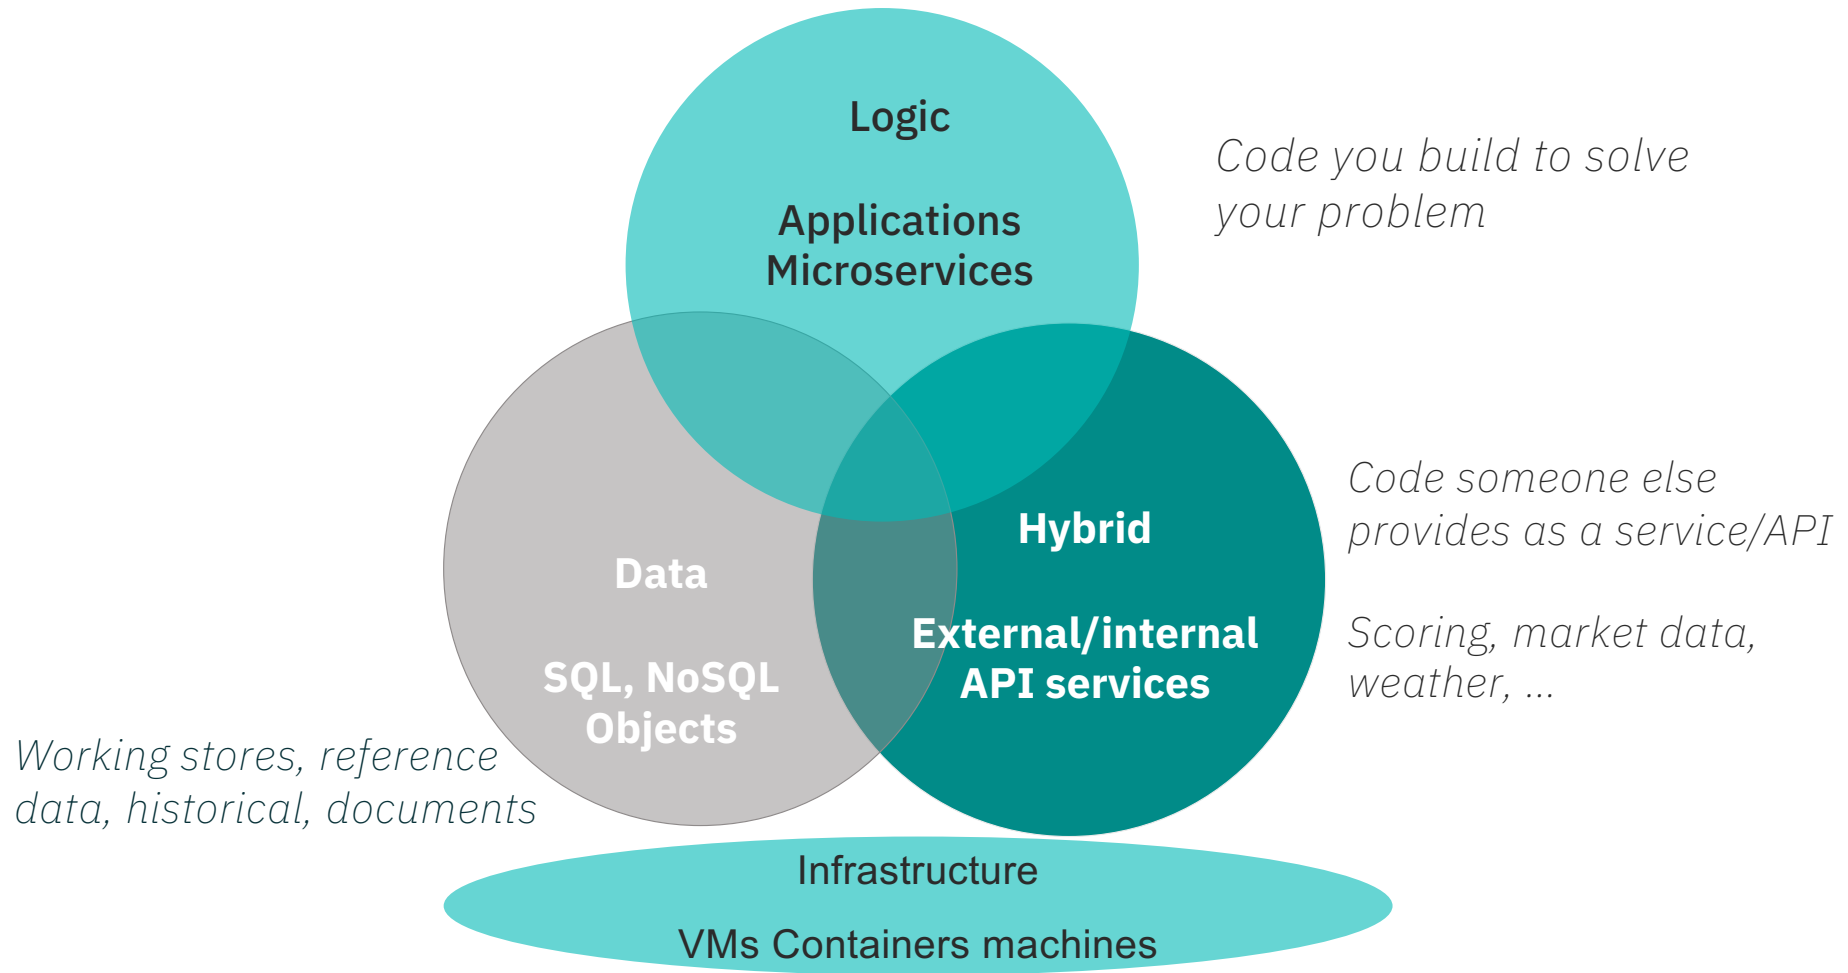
Logic

Applications
Microservices

Code you build to solve your problem

Data

SQL, NoSQL
Objects

Hybrid

External/internal
API services

Code someone else provides as a service/API

Scoring, market data, weather, ...

Working stores, reference data, historical, documents

Infrastructure

VMs Containers machines